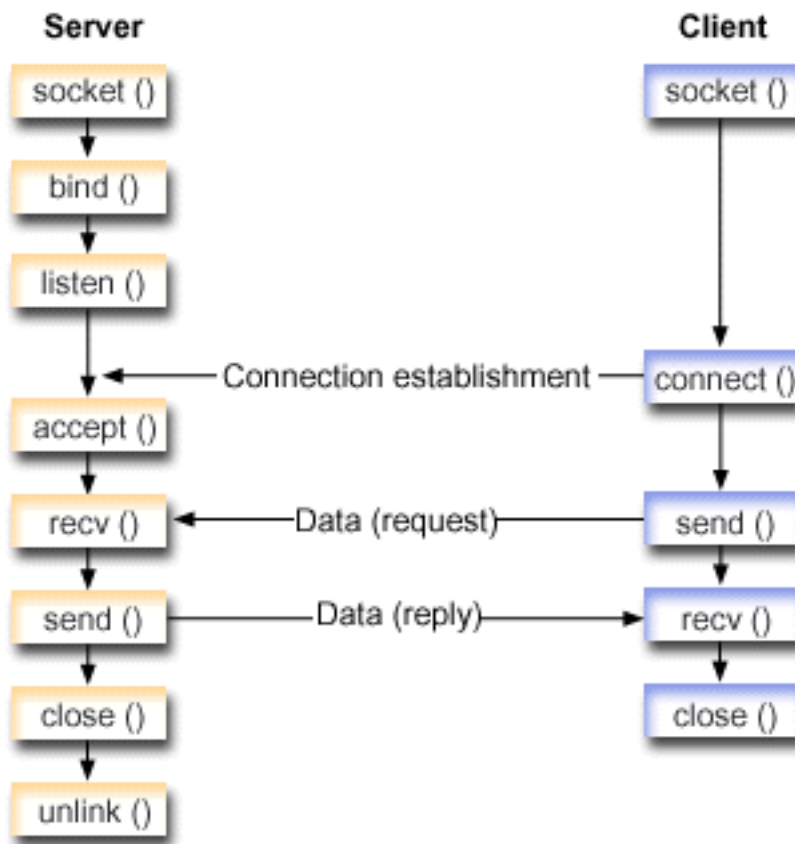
Server

Client

socket ()

socket ()

bind ()

listen ()

Connection establishment

connect ()

accept ()

recv ()

Data (request)

send ()

send ()

Data (reply)

recv ()

close ()

close ()

unlink ()